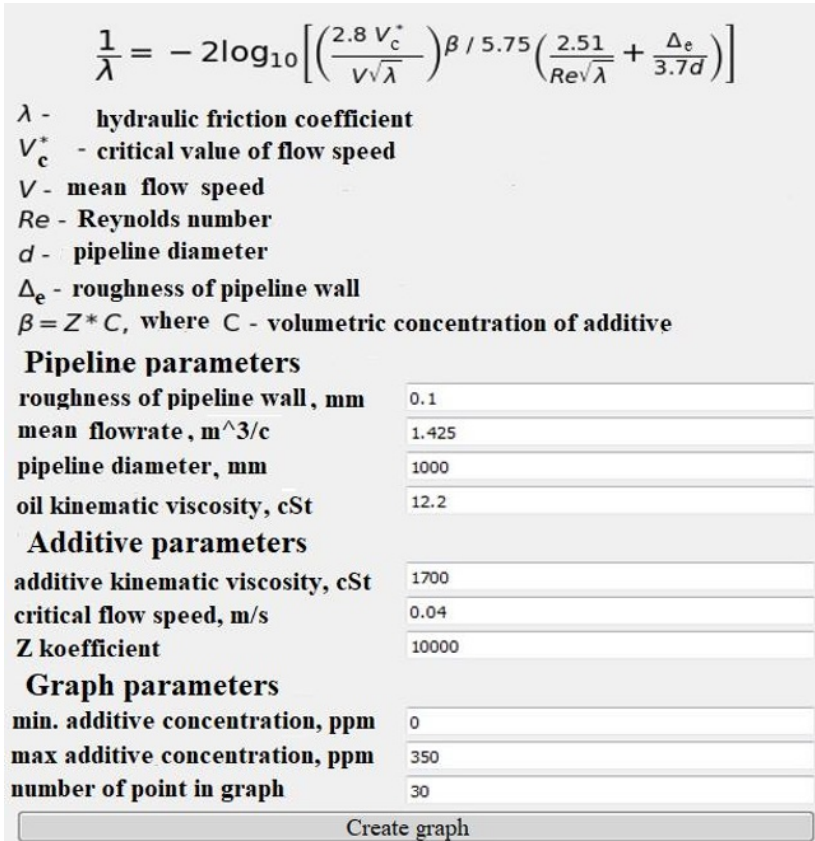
$\frac{1}{\lambda} = -2\log_{10}\left[\left(\frac{2.8\ V_c^*}{V\sqrt{\lambda}}\right)^{\beta / 5.75}\left(\frac{2.51}{Re\sqrt{\lambda}} + \frac{\Delta_e}{3.7d}\right)\right]$

$\lambda$ - hydraulic friction coefficient
$V_c^*$ - critical value of flow speed
$V$ - mean flow speed
$Re$ - Reynolds number
$d$ - pipeline diameter
$\Delta_e$ - roughness of pipeline wall
$\beta = Z * C$, where $C$ - volumetric concentration of additive

Pipeline parameters

| | |
|---|---|
| roughness of pipeline wall, mm | 0.1 |
| mean flowrate, m^3/c | 1.425 |
| pipeline diameter, mm | 1000 |
| oil kinematic viscosity, cSt | 12.2 |

Additive parameters

| | |
|---|---|
| additive kinematic viscosity, cSt | 1700 |
| critical flow speed, m/s | 0.04 |
| Z koefficient | 10000 |

Graph parameters

| | |
|---|---|
| min. additive concentration, ppm | 0 |
| max additive concentration, ppm | 350 |
| number of point in graph | 30 |

Create graph